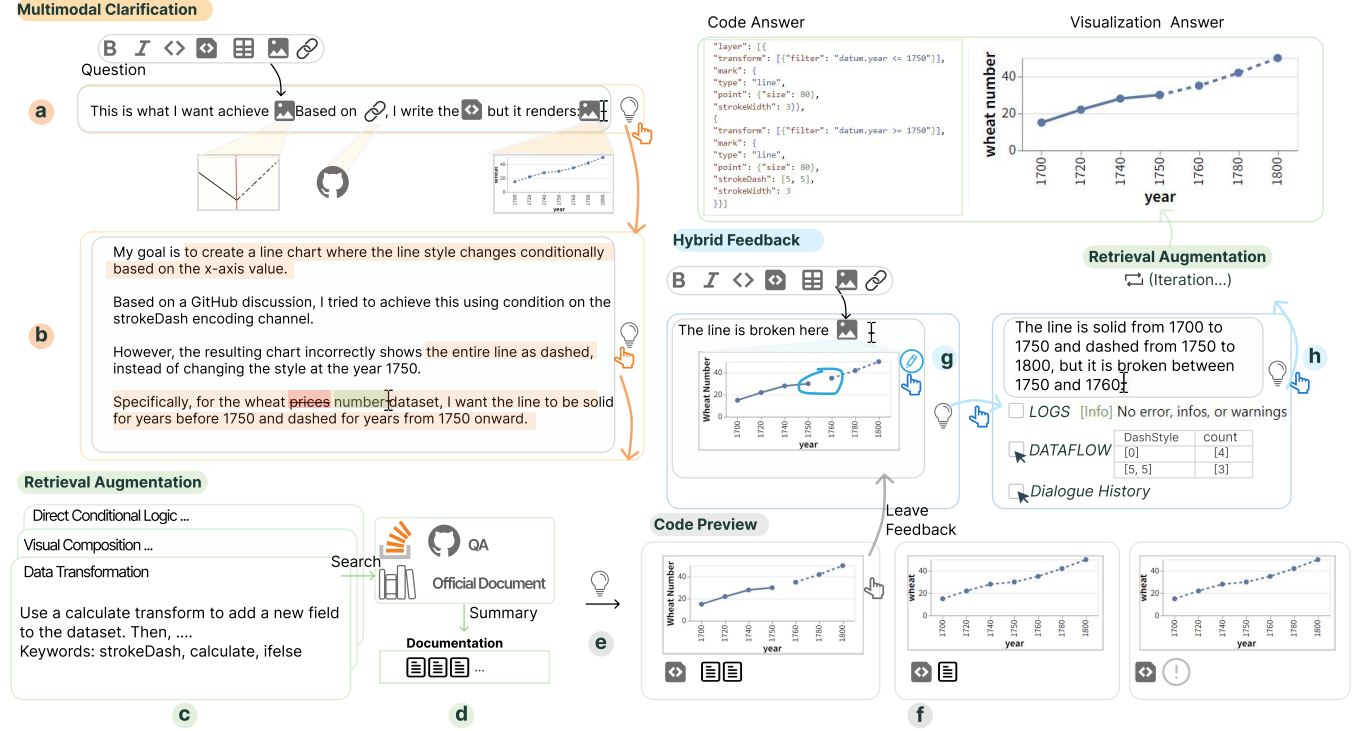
Multimodal Clarification

B I <> 

Question

a

This is what I want achieve Based on , I write the but it renders:

b

My goal is to create a line chart where the line style changes conditionally based on the x-axis value.

Based on a GitHub discussion, I tried to achieve this using condition on the strokeDash encoding channel.

However, the resulting chart incorrectly shows the entire line as dashed, instead of changing the style at the year 1750.

Specifically, for the wheat prices number dataset, I want the line to be solid for years before 1750 and dashed for years from 1750 onward.

Retrieval Augmentation

Direct Conditional Logic ...

Visual Composition ...

Data Transformation

Use a calculate transform to add a new field to the dataset. Then, ....
Keywords: strokeDash, calculate, ifelse

c

Search

QA

Official Document

Summary

Documentation

...

d

e

Code Answer

"layer": [{
"transform": [{"filter": "datum.year <= 1750"}],
"mark": {
"type": "line",
"point": {"size": 80},
"strokeWidth": 3}},
{
"transform": [{"filter": "datum.year >= 1750"}],
"mark": {
"type": "line",
"point": {"size": 80},
"strokeDash": [5, 5],
"strokeWidth": 3
}}]

Visualization Answer

wheat number

year

Hybrid Feedback

Retrieval Augmentation

(Iteration...)

The line is broken here

Wheat Number

year

g

The line is solid from 1700 to 1750 and dashed from 1750 to 1800, but it is broken between 1750 and 1760

h

LOGS [Info] No error, infos, or warnings

DATAFLOW

| DashStyle | count |
|---|---|
| [0] | [4] |
| [5, 5] | [3] |

Dialogue History

Code Preview

Leave Feedback

Wheat Number

year

wheat

year

wheat

year

f